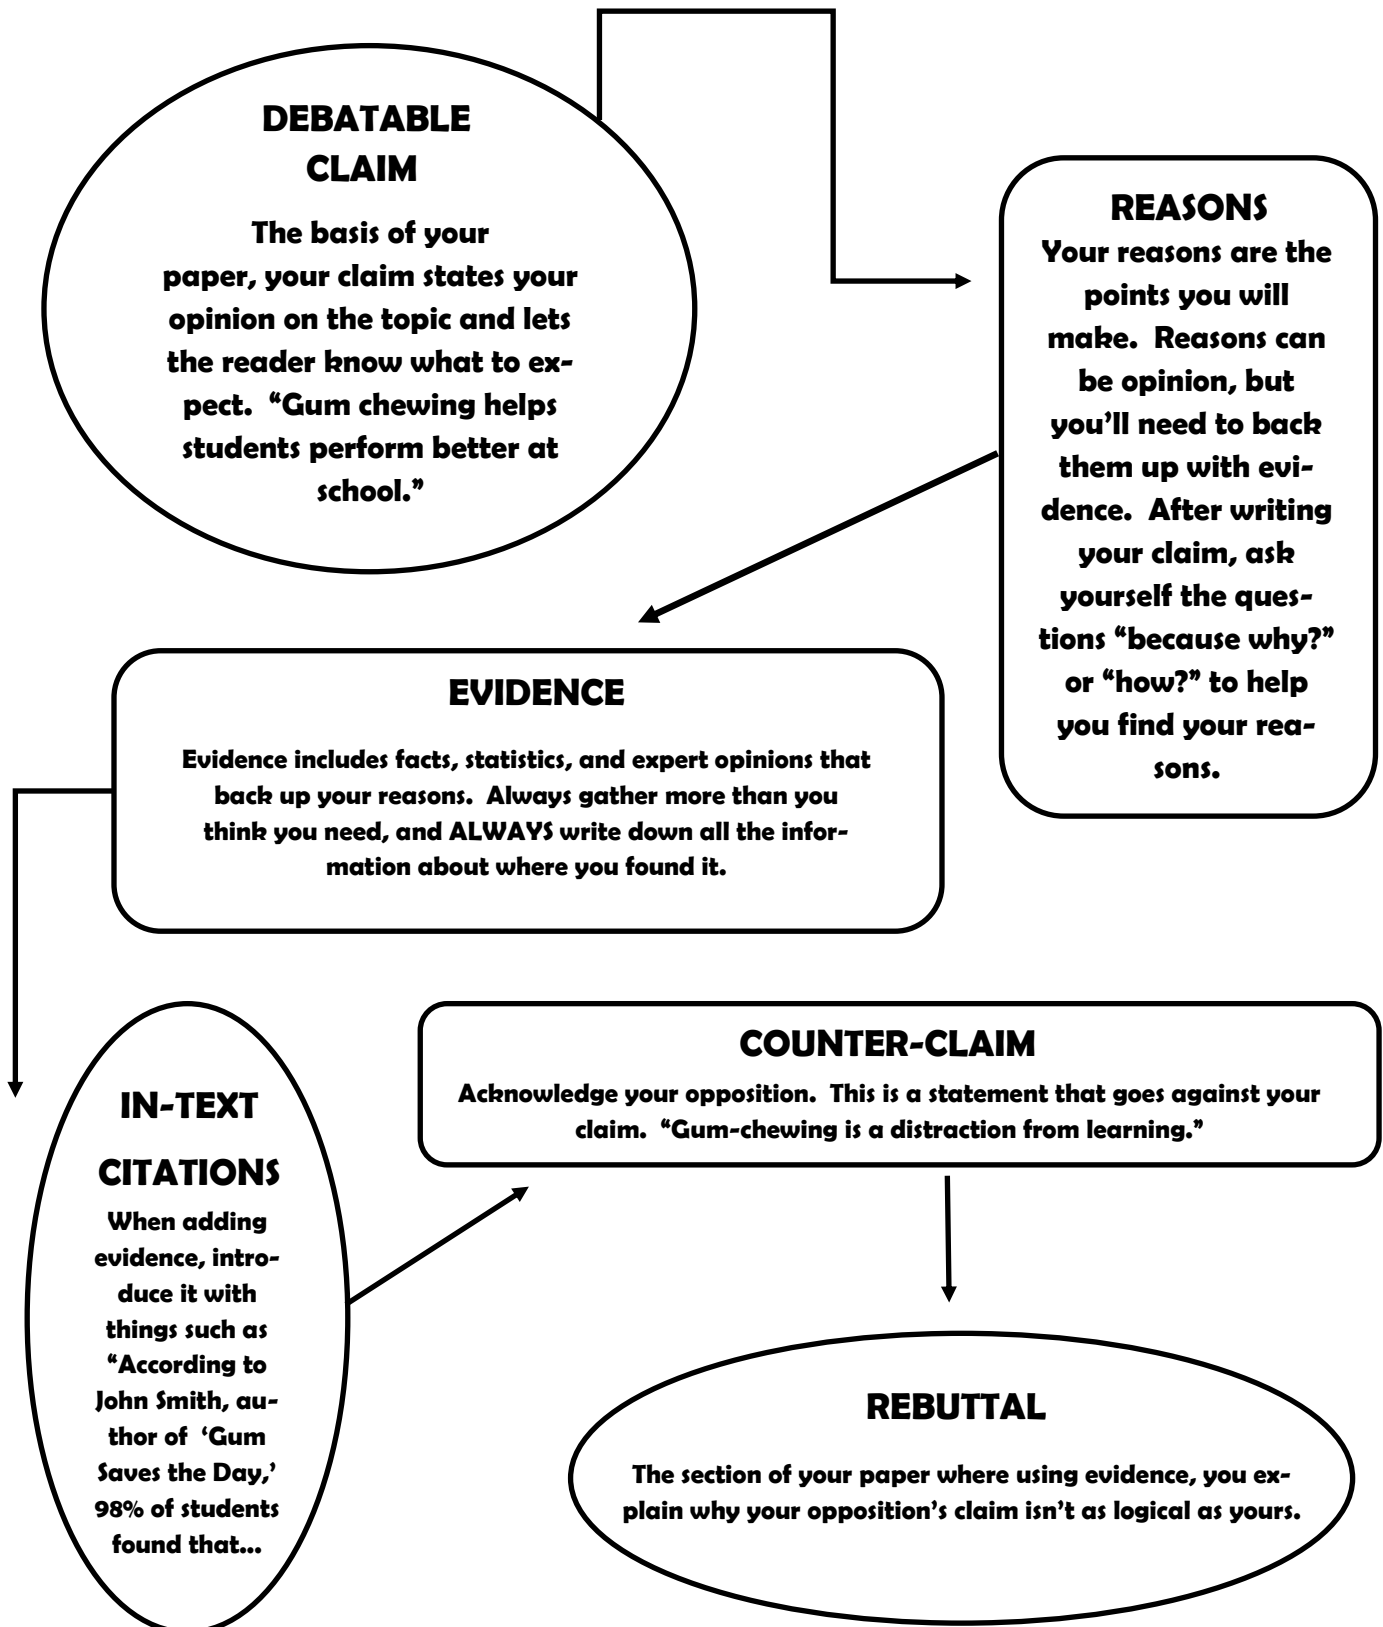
DEBATABLE CLAIM

The basis of your paper, your claim states your opinion on the topic and lets the reader know what to expect. "Gum chewing helps students perform better at school."

REASONS

Your reasons are the points you will make. Reasons can be opinion, but you'll need to back them up with evidence. After writing your claim, ask yourself the questions "because why?" or "how?" to help you find your reasons.

EVIDENCE

Evidence includes facts, statistics, and expert opinions that back up your reasons. Always gather more than you think you need, and ALWAYS write down all the information about where you found it.

IN-TEXT CITATIONS

When adding evidence, introduce it with things such as "According to John Smith, author of 'Gum Saves the Day,' 98% of students found that...

COUNTER-CLAIM

Acknowledge your opposition. This is a statement that goes against your claim. "Gum-chewing is a distraction from learning."

REBUTTAL

The section of your paper where using evidence, you explain why your opposition's claim isn't as logical as yours.